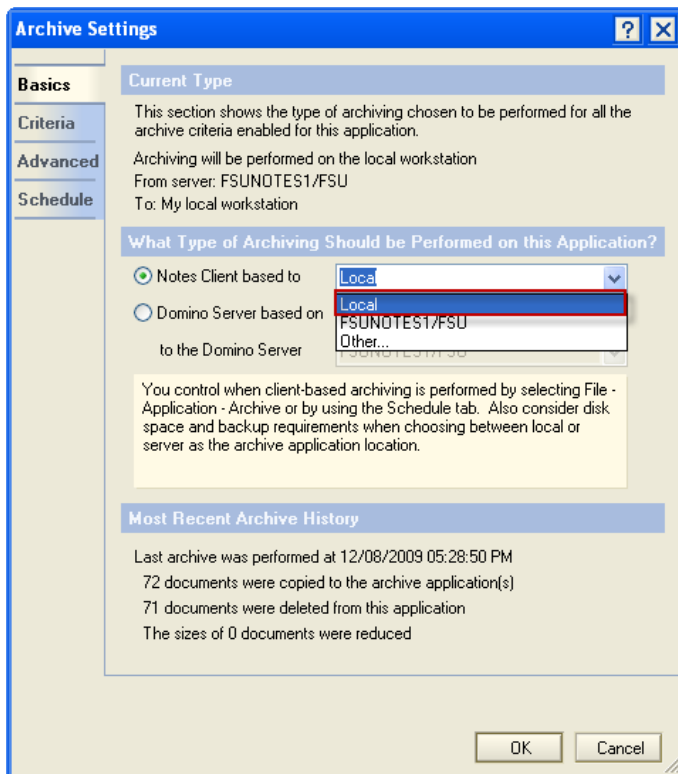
Archive Settings

?

Basics
Criteria
Advanced
Schedule

Current Type

This section shows the type of archiving chosen to be performed for all the archive criteria enabled for this application.

Archiving will be performed on the local workstation
From server: FSUNOTES1/FSU
To: My local workstation

What Type of Archiving Should be Performed on this Application?

Notes Client based to Local
Local
FSUNOTES1/FSU
Other...

Domino Server based on

to the Domino Server FSUNOTES1/FSU

You control when client-based archiving is performed by selecting File - Application - Archive or by using the Schedule tab. Also consider disk space and backup requirements when choosing between local or server as the archive application location.

Most Recent Archive History

Last archive was performed at 12/08/2009 05:28:50 PM
72 documents were copied to the archive application(s)
71 documents were deleted from this application
The sizes of 0 documents were reduced

OK Cancel